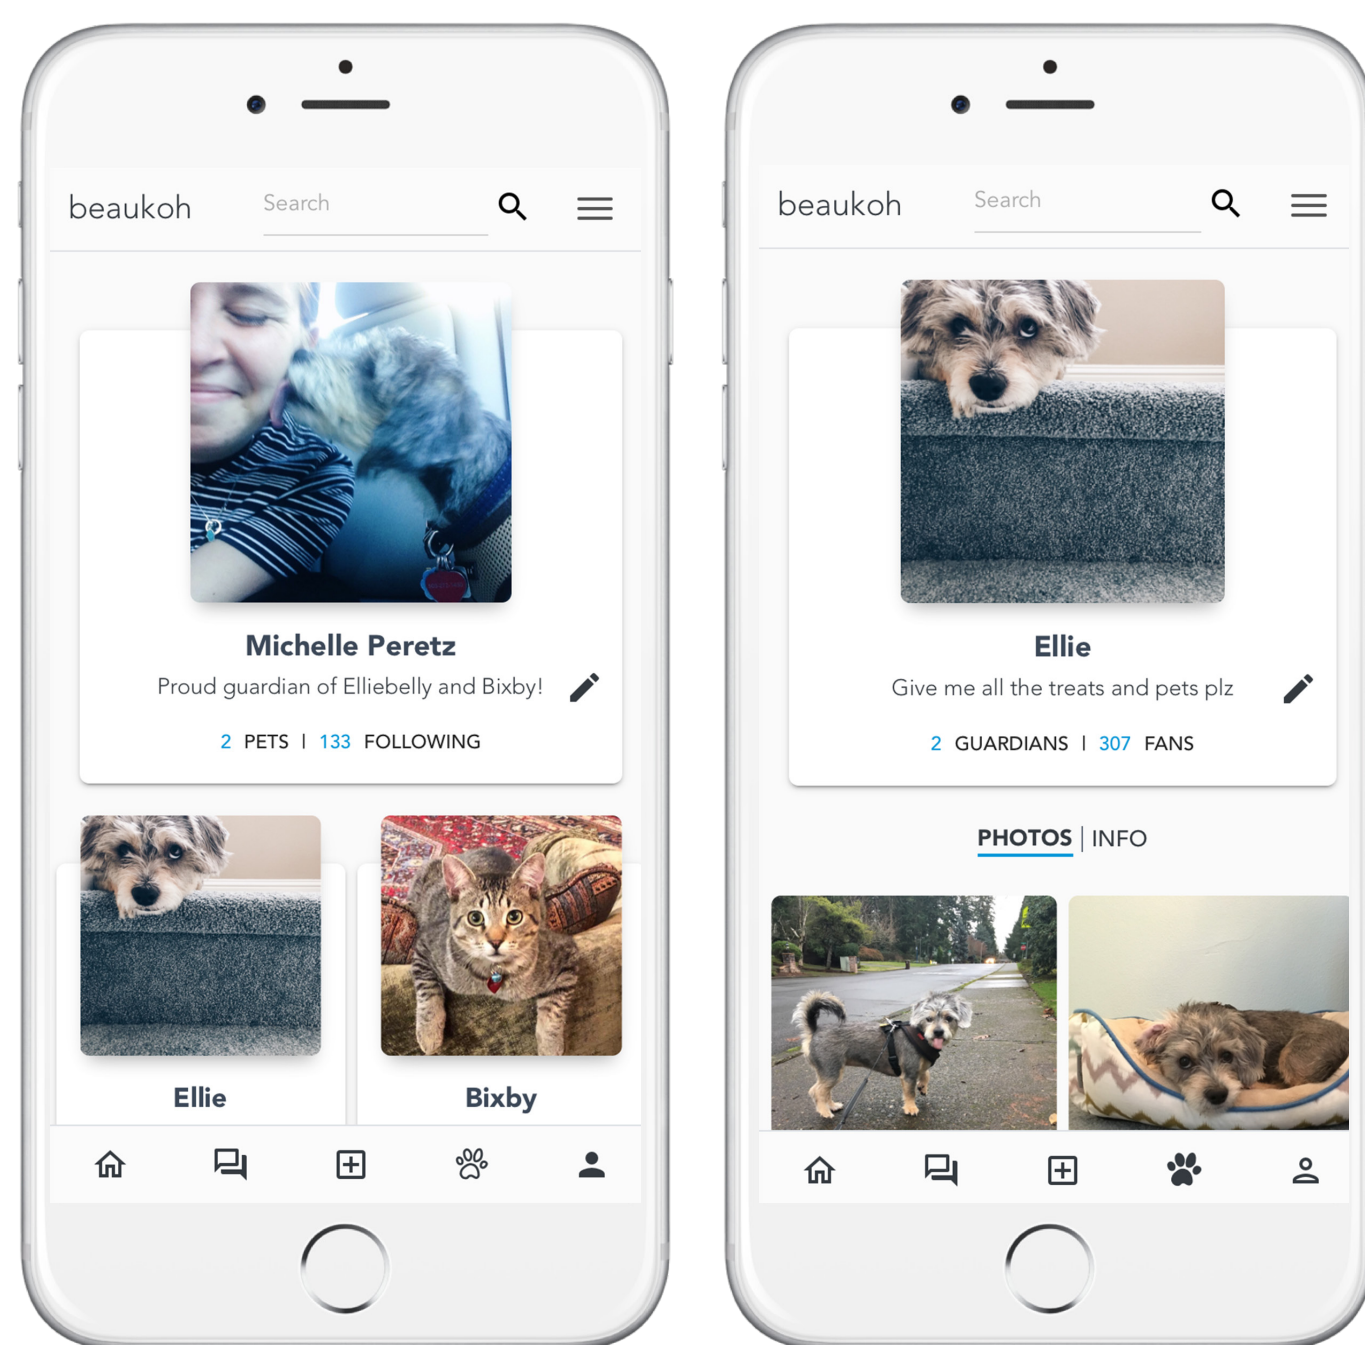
beaukoh

Search

Michelle Peretz

Proud guardian of Elliebelly and Bixby!

2 PETS I 133 FOLLOWING

Ellie

Bixby

beaukoh

Search

Ellie

Give me all the treats and pets plz

2 GUARDIANS I 307 FANS

PHOTOS | INFO